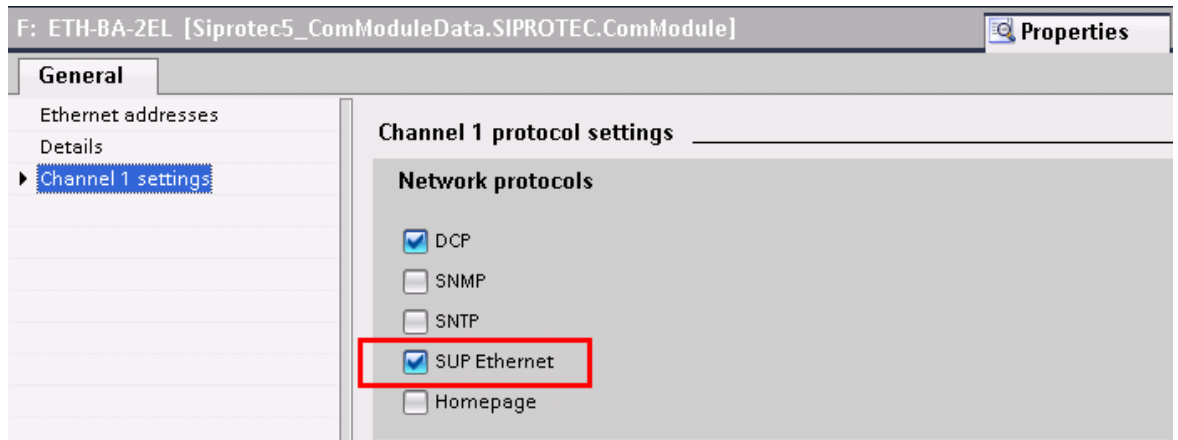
F: ETH-BA-2EL [Siprotec5_ComModuleData.SIPROTEC.ComModule]

Properties

General

Ethernet addresses
Details
Channel 1 settings

Channel 1 protocol settings

Network protocols

DCP
SNMP
SNTP
SUP Ethernet
Homepage